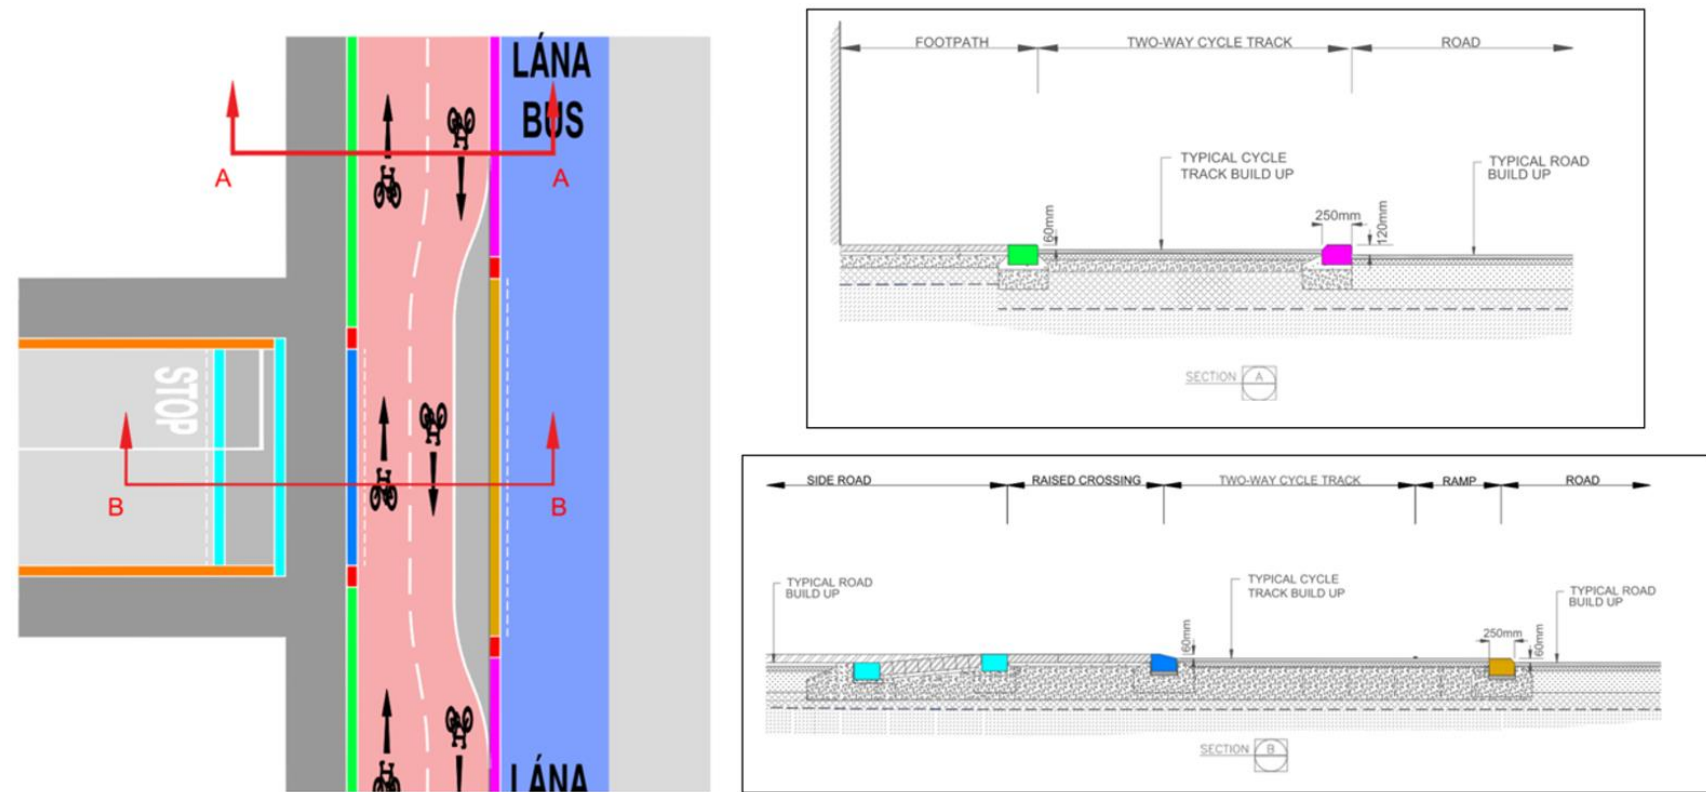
LÁNA BUS

A A

STOP

B B

LÁNA

FOOTPATH TWO-WAY CYCLE TRACK ROAD

TYPICAL CYCLE TRACK BUILD UP

TYPICAL ROAD BUILD UP

60mm

250mm

120mm

SECTION A

SIDE ROAD RAISED CROSSING TWO-WAY CYCLE TRACK RAMP ROAD

TYPICAL ROAD BUILD UP

TYPICAL CYCLE TRACK BUILD UP

TYPICAL ROAD BUILD UP

60mm

250mm

60mm

SECTION B